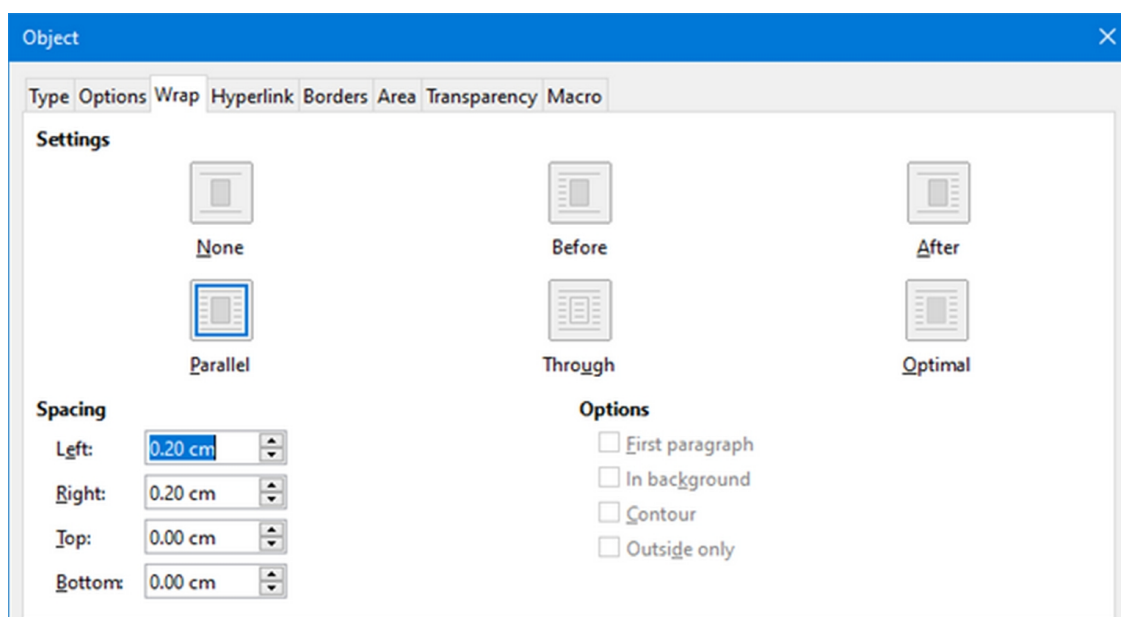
Object

Type Options Wrap Hyperlink Borders Area Transparency Macro

Settings

None

Before

After

Parallel

Through

Optimal

Spacing

Left: 0.20 cm

Right: 0.20 cm

Top: 0.00 cm

Bottom: 0.00 cm

Options

First paragraph

In background

Contour

Outside only